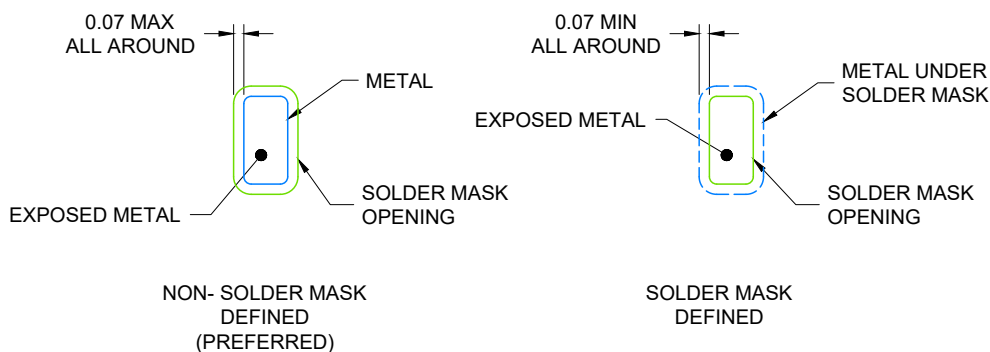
0.07 MAX
ALL AROUND

METAL

EXPOSED METAL

SOLDER MASK
OPENING

NON- SOLDER MASK
DEFINED
(PREFERRED)

0.07 MIN
ALL AROUND

METAL UNDER
SOLDER MASK

EXPOSED METAL

SOLDER MASK
OPENING

SOLDER MASK
DEFINED